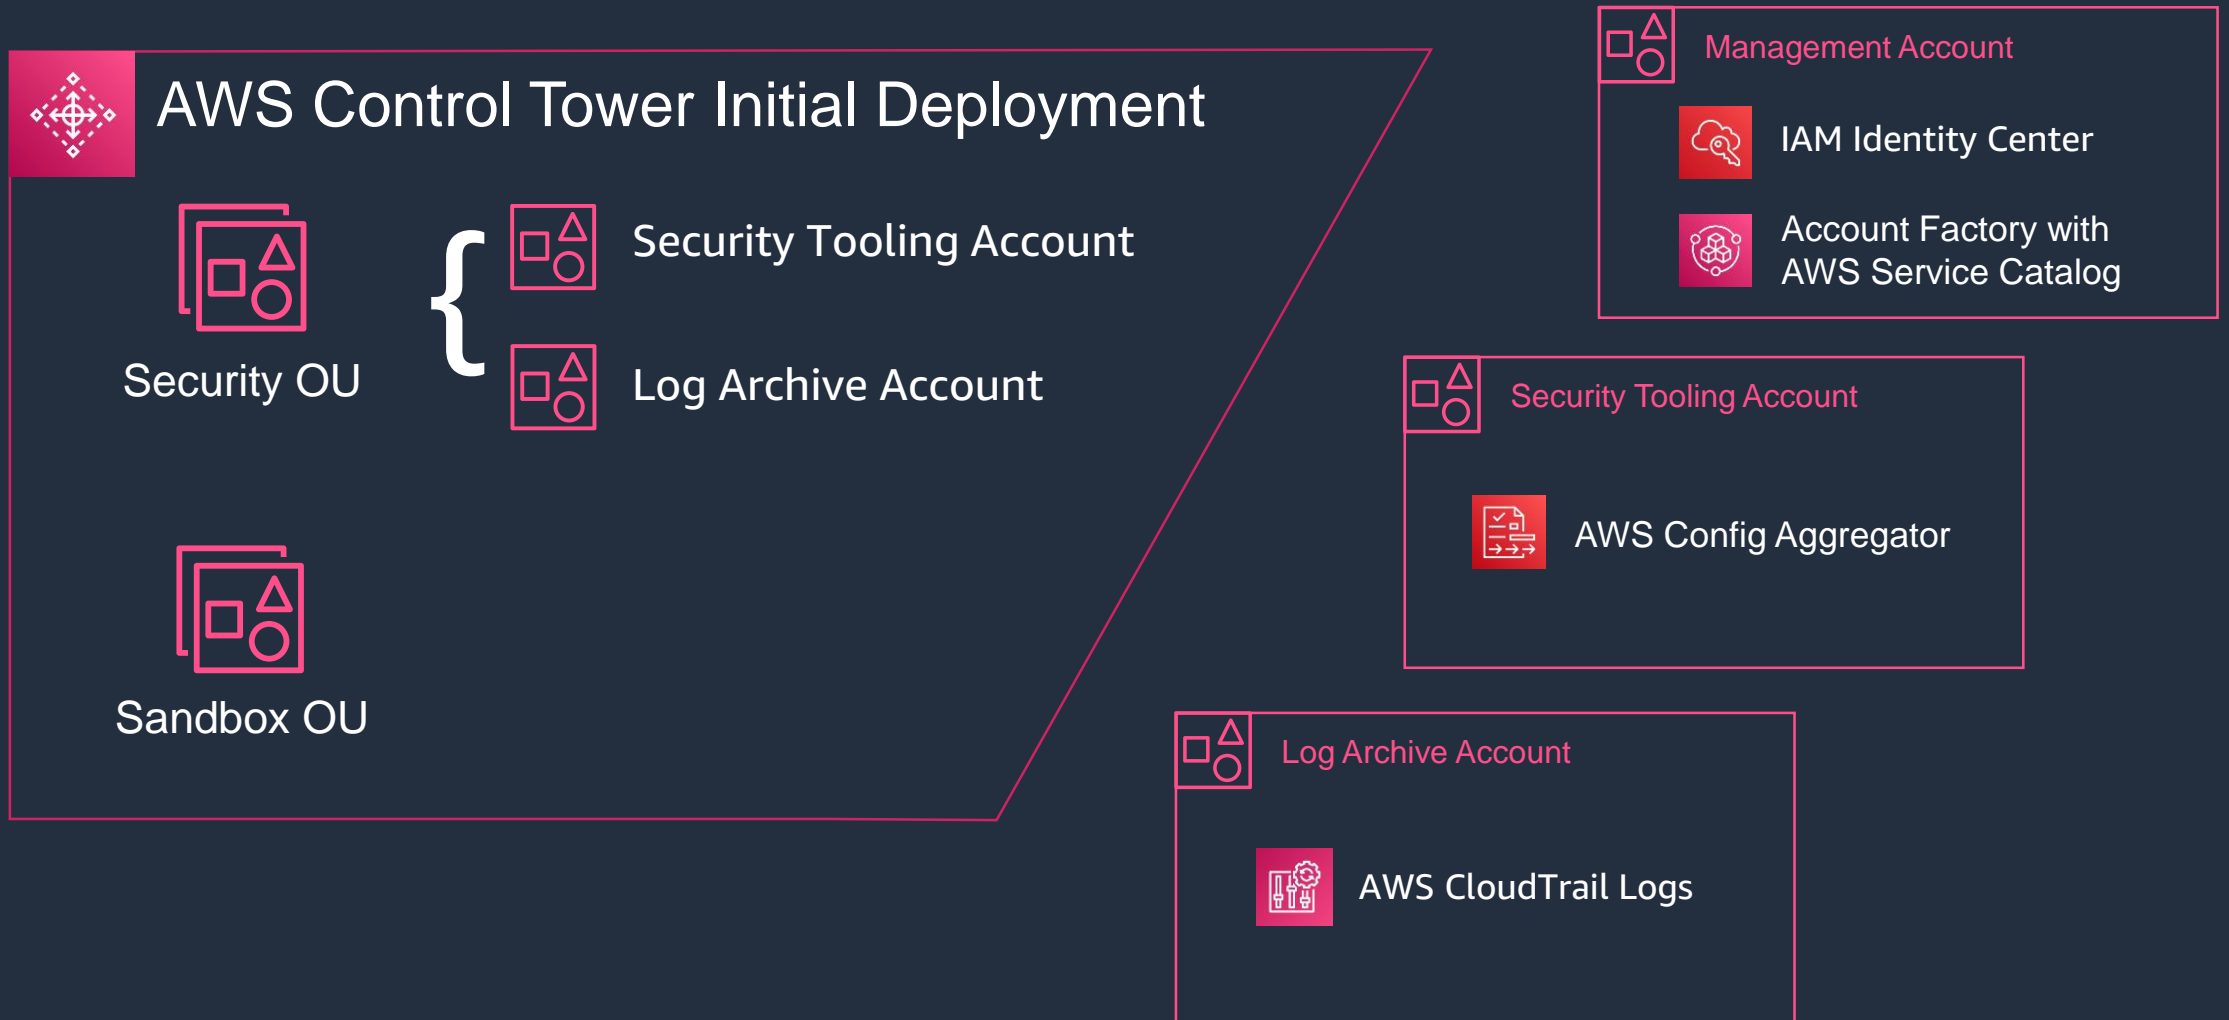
AWS Control Tower Initial Deployment

Security OU

Security Tooling Account

Log Archive Account

Sandbox OU

Management Account

IAM Identity Center

Account Factory with AWS Service Catalog

Security Tooling Account

AWS Config Aggregator

Log Archive Account

AWS CloudTrail Logs